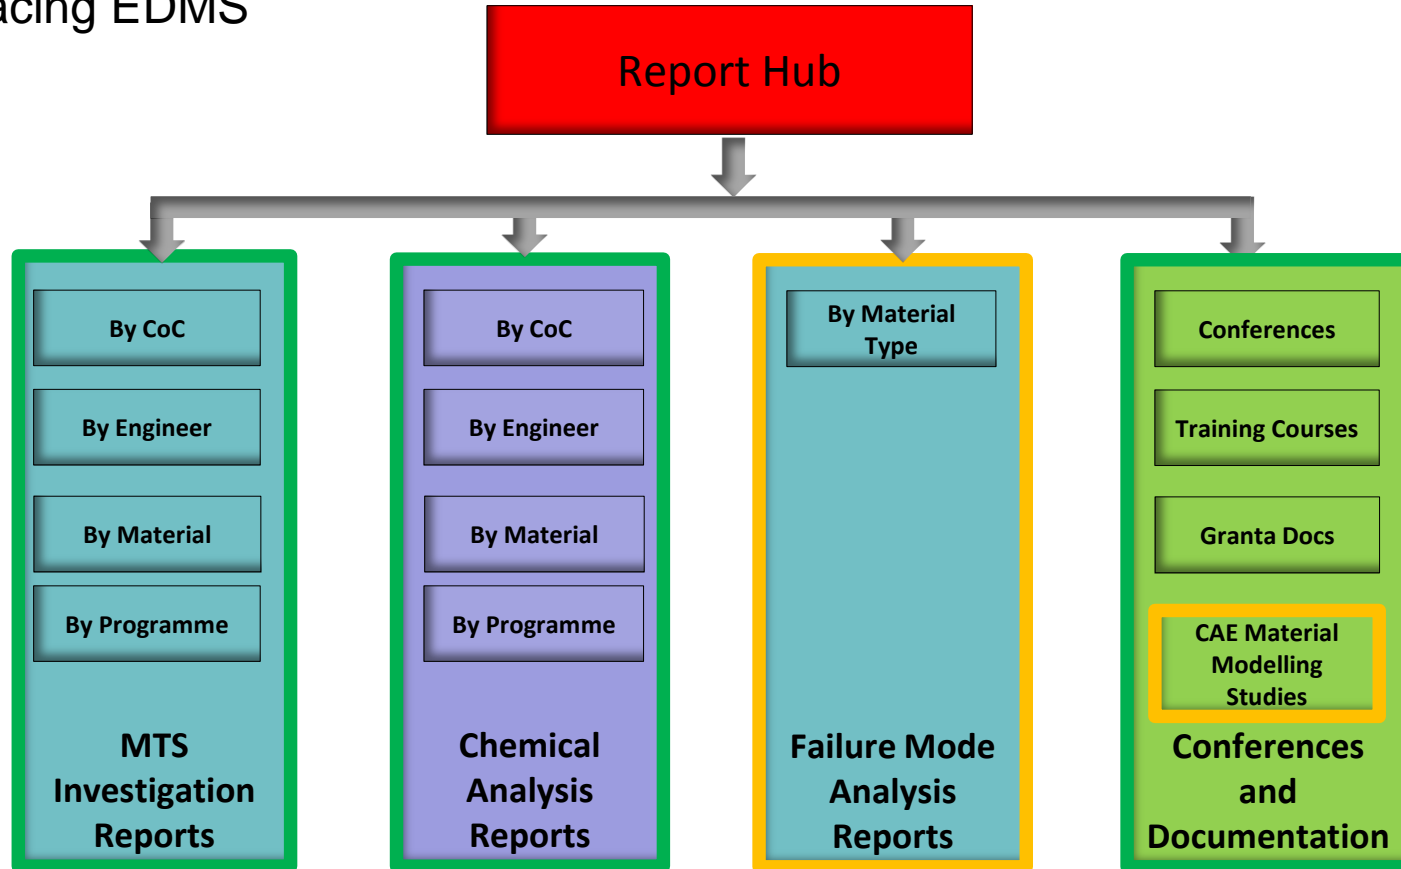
acing EDMS

Report Hub

By CoC

By Engineer

By Material

By Programme

MTS Investigation Reports

By CoC

By Engineer

By Material

By Programme

Chemical Analysis Reports

By Material Type

Failure Mode Analysis Reports

Conferences

Training Courses

Granta Docs

CAE Material Modelling Studies

Conferences and Documentation